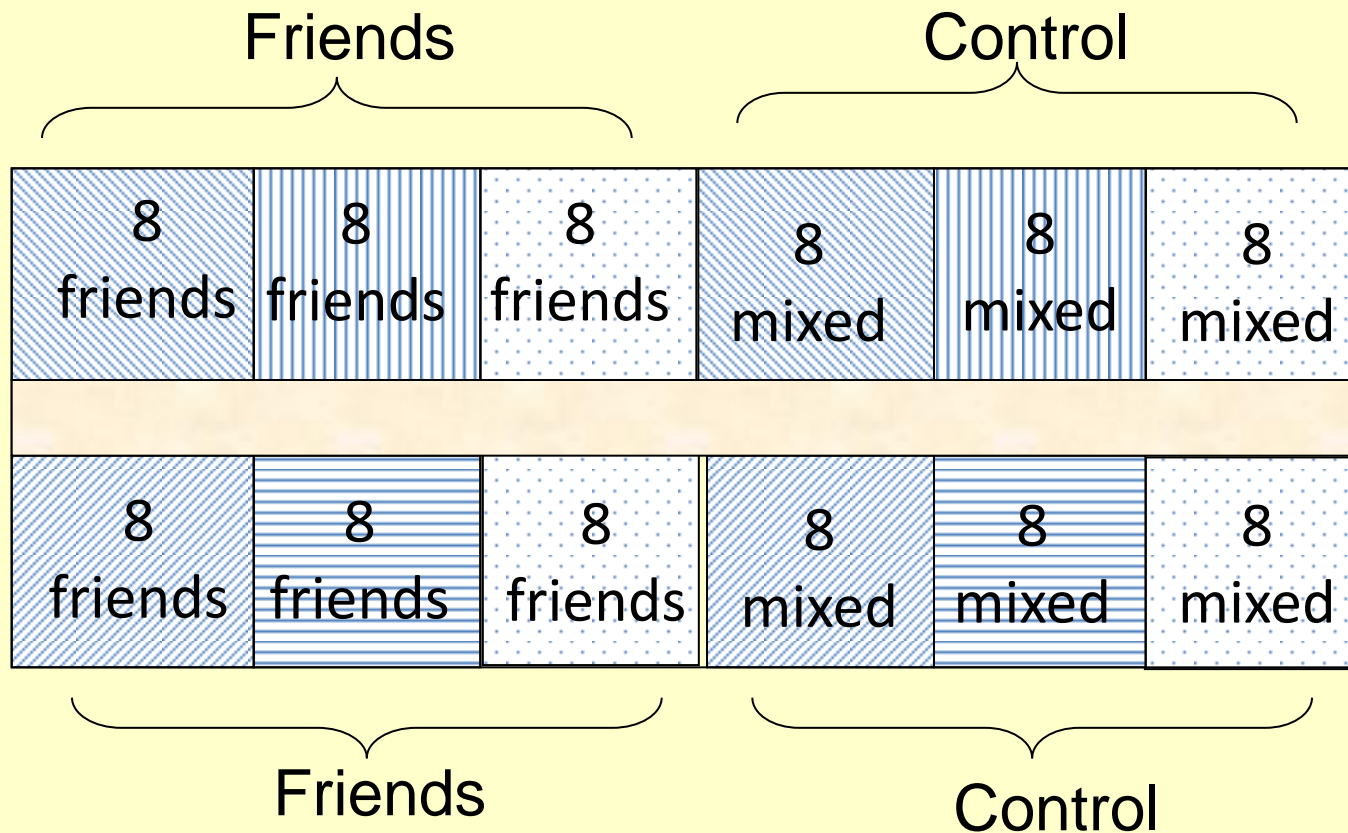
Friends

Control

| 8 friends | 8 friends | 8 friends | 8 mixed | 8 mixed | 8 mixed |
|---|---|---|---|---|---|

| 8 friends | 8 friends | 8 friends | 8 mixed | 8 mixed | 8 mixed |
|---|---|---|---|---|---|

Friends

Control